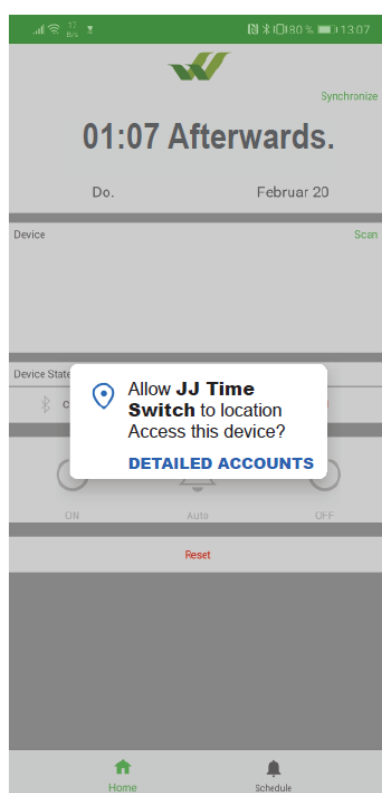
17 B/s

80 % 13:07

Synchronize

01:07 Afterwards.

Do.

Februar 20

Device

Scan

Device State

C

Allow **JJ Time Switch** to location Access this device?

DETAILED ACCOUNTS

ON

Auto

OFF

Reset

Home

Schedule